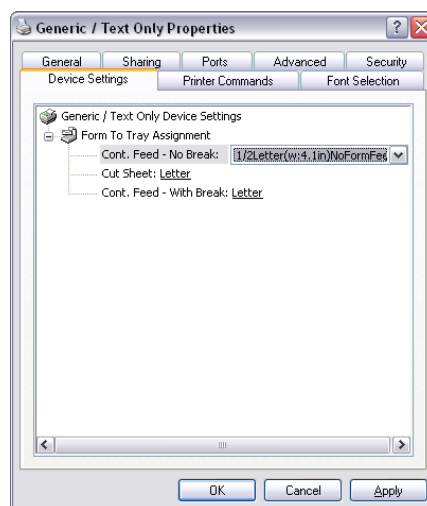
Generic / Text Only Properties

General
Sharing
Ports
Advanced
Security
Device Settings
Printer Commands
Font Selection

Generic / Text Only Device Settings
Form To Tray Assignment
Cont. Feed - No Break: 1/2Letter(w:4.1in)NoFormFee
Cut Sheet: Letter
Cont. Feed - With Break: Letter

OK
Cancel
Apply